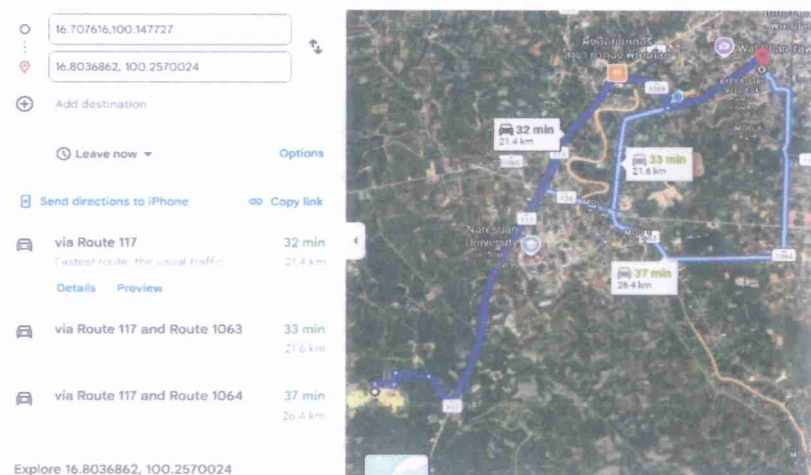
16.707616,100.147727

16.8036862, 100.2570024

Add destination

Leave now

Options

Send directions to iPhone

Copy link

via Route 117

Fastest route, the usual traffic

32 min

21.4 km

Details

Preview

via Route 117 and Route 1063

33 min

21.6 km

via Route 117 and Route 1064

37 min

26.4 km

Explore 16.8036862, 100.2570024

32 min
21.4 km

33 min
21.6 km

37 min
26.4 km

Naresuan University

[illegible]

Wat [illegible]

117

1063

1064

126